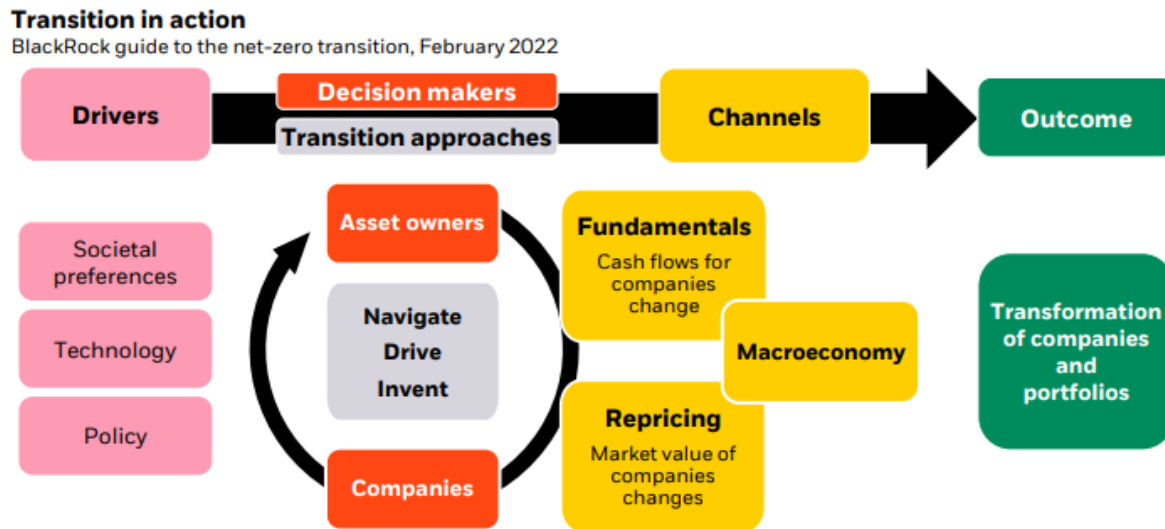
Transition in action
BlackRock guide to the net-zero transition, February 2022

Drivers

Decision makers

Transition approaches

Channels

Outcome

Societal preferences

Technology

Policy

Asset owners

Navigate
Drive
Invent

Companies

Fundamentals
Cash flows for companies change

Macroeconomy

Repricing
Market value of companies changes

Transformation of companies and portfolios